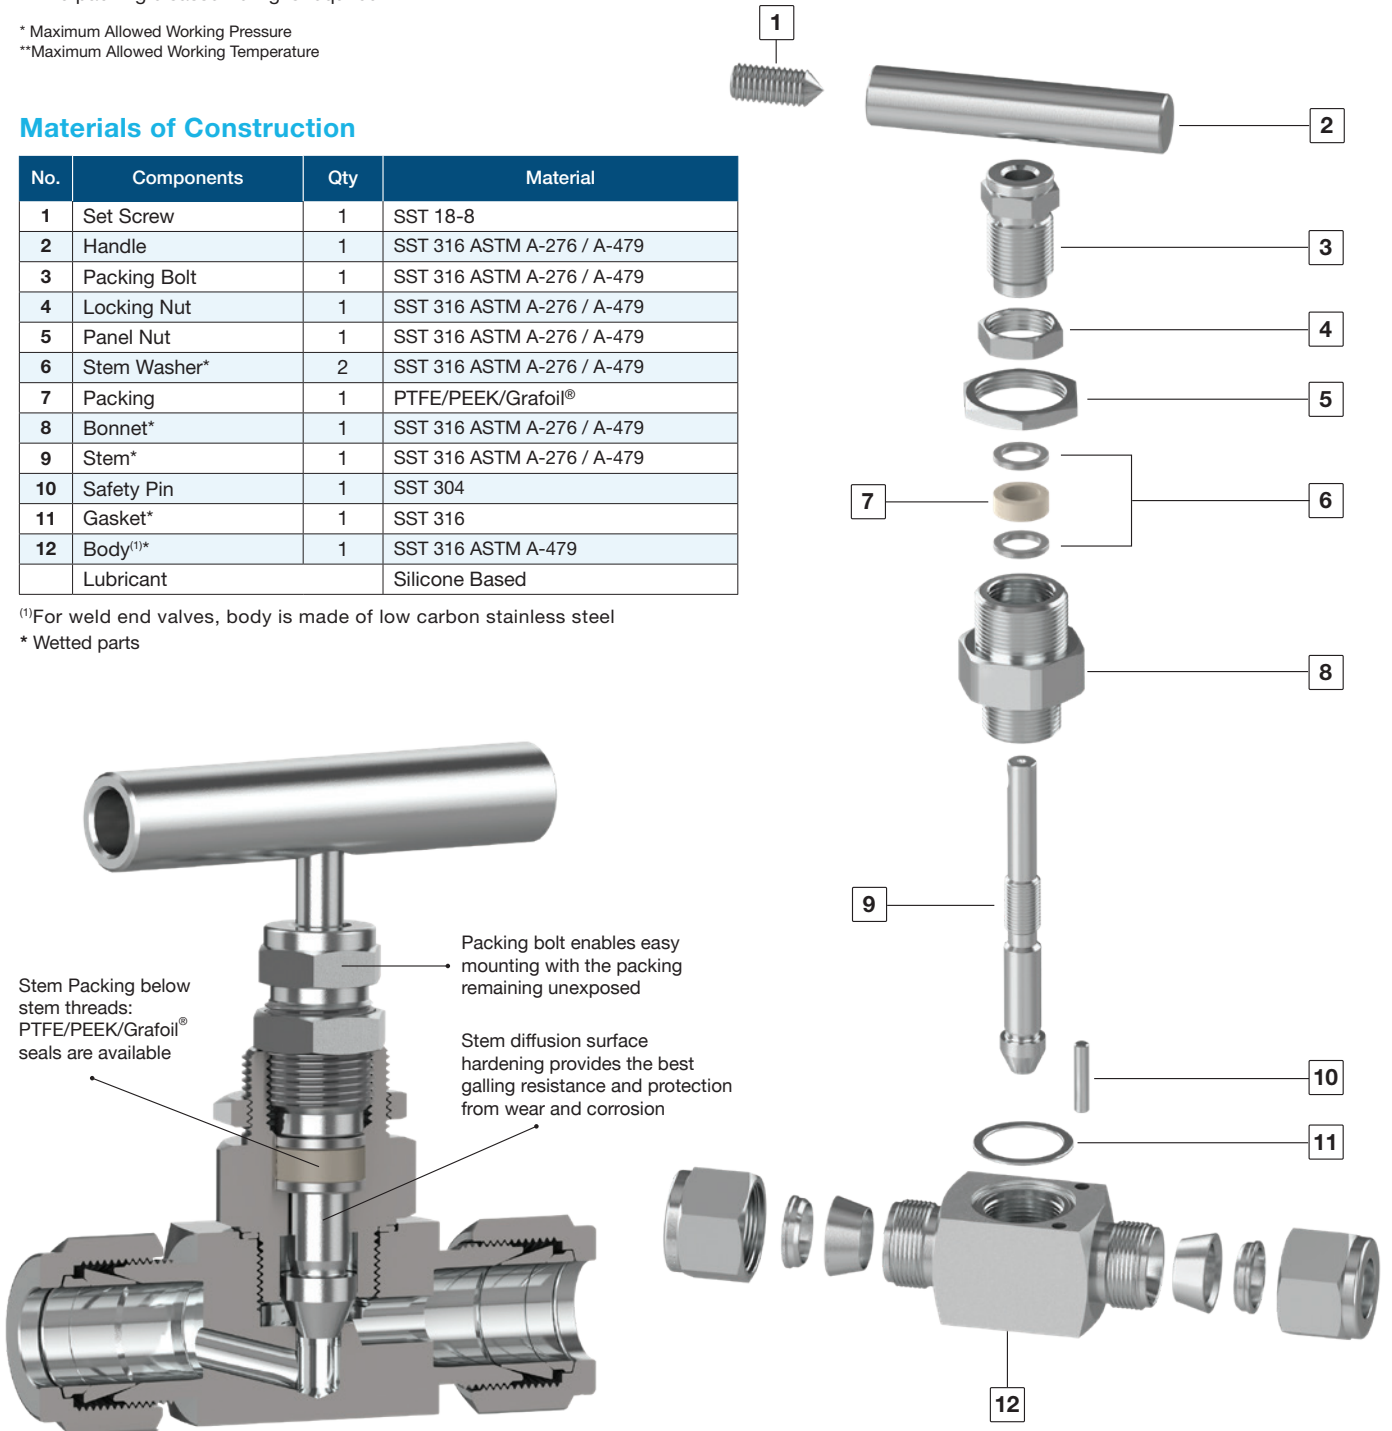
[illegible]

* Maximum Allowed Working Pressure
**Maximum Allowed Working Temperature

Materials of Construction

| No. | Components | Qty | Material |
|---|---|---|---|
| 1 | Set Screw | 1 | SST 18-8 |
| 2 | Handle | 1 | SST 316 ASTM A-276 / A-479 |
| 3 | Packing Bolt | 1 | SST 316 ASTM A-276 / A-479 |
| 4 | Locking Nut | 1 | SST 316 ASTM A-276 / A-479 |
| 5 | Panel Nut | 1 | SST 316 ASTM A-276 / A-479 |
| 6 | Stem Washer* | 2 | SST 316 ASTM A-276 / A-479 |
| 7 | Packing | 1 | PTFE/PEEK/Grafoil® |
| 8 | Bonnet* | 1 | SST 316 ASTM A-276 / A-479 |
| 9 | Stem* | 1 | SST 316 ASTM A-276 / A-479 |
| 10 | Safety Pin | 1 | SST 304 |
| 11 | Gasket* | 1 | SST 316 |
| 12 | Body$^{(1)}$* | 1 | SST 316 ASTM A-479 |
|  | Lubricant |  | Silicone Based |

$^{(1)}$For weld end valves, body is made of low carbon stainless steel
* Wetted parts

1
2
3
4
5
7
6
8
9
10
11
12

Packing bolt enables easy mounting with the packing remaining unexposed

Stem Packing below stem threads: PTFE/PEEK/Grafoil® seals are available

Stem diffusion surface hardening provides the best galling resistance and protection from wear and corrosion